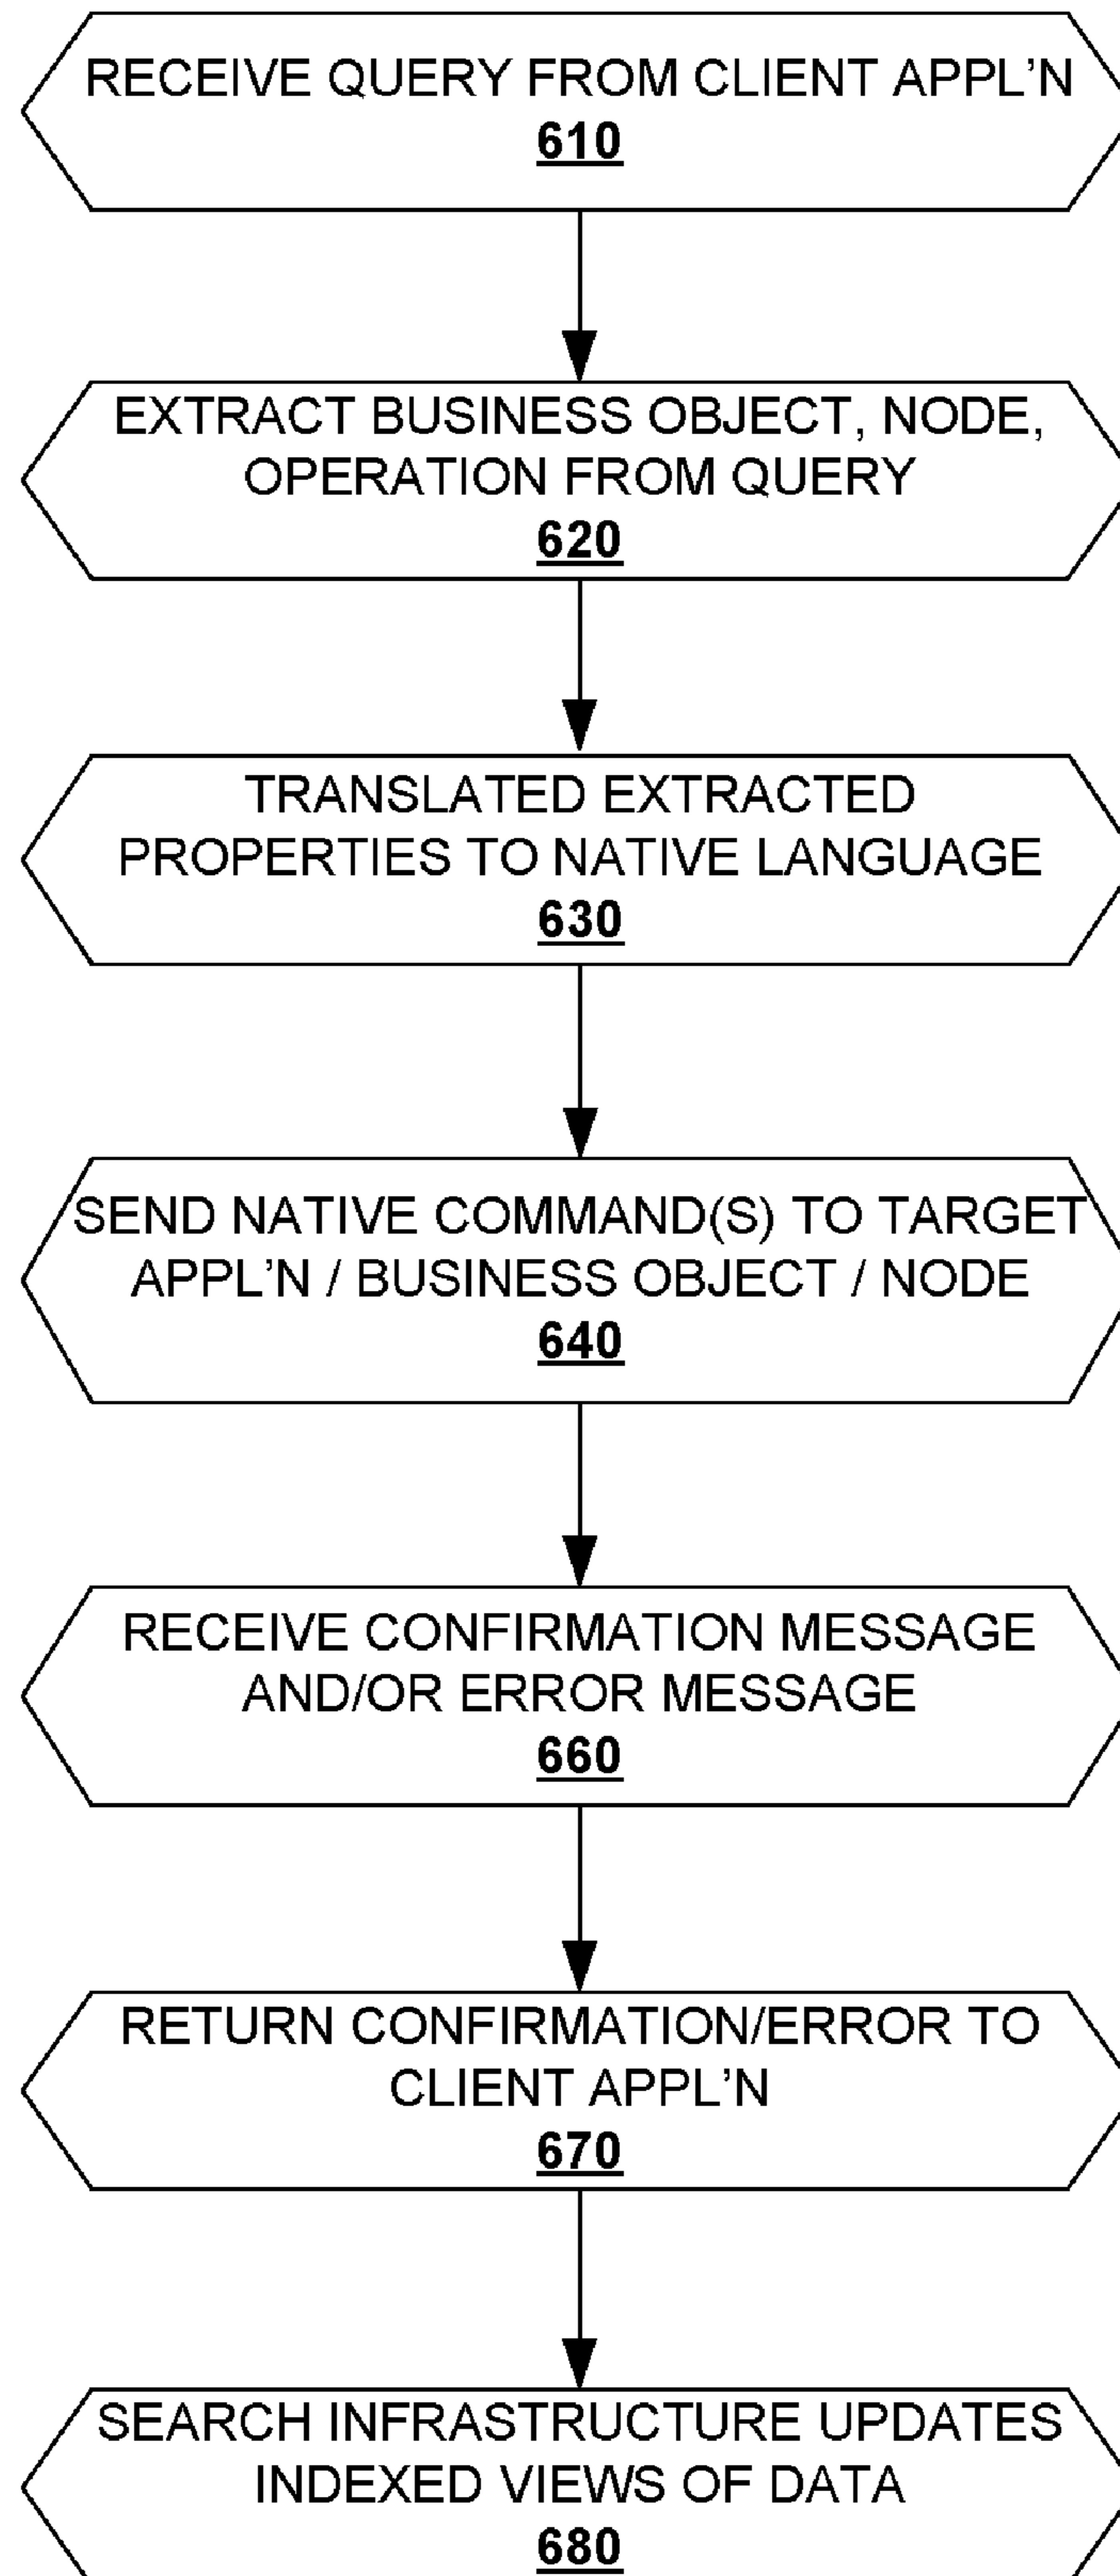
RECEIVE QUERY FROM CLIENT APPL'N
610

EXTRACT BUSINESS OBJECT, NODE, OPERATION FROM QUERY
620

TRANSLATED EXTRACTED PROPERTIES TO NATIVE LANGUAGE
630

SEND NATIVE COMMAND(S) TO TARGET APPL'N / BUSINESS OBJECT / NODE
640

RECEIVE CONFIRMATION MESSAGE AND/OR ERROR MESSAGE
660

RETURN CONFIRMATION/ERROR TO CLIENT APPL'N
670

SEARCH INFRASTRUCTURE UPDATES INDEXED VIEWS OF DATA
680